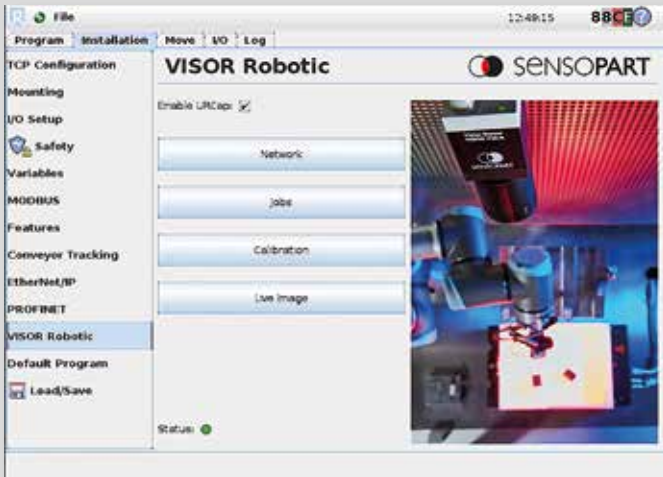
File

12:49:15 88

Program | Installation | Move | I/O | Log

TCP Configuration
Mounting
I/O Setup
Safety
Variables
MODBUS
Features
Conveyor Tracking
EtherNet/IP
PROFINET
VISOR Robotic
Default Program
Load/Save

VISOR Robotic

SENSOPART

Enable URCap: ✓

Network

Jobs

Calibration

Live Image

Status: